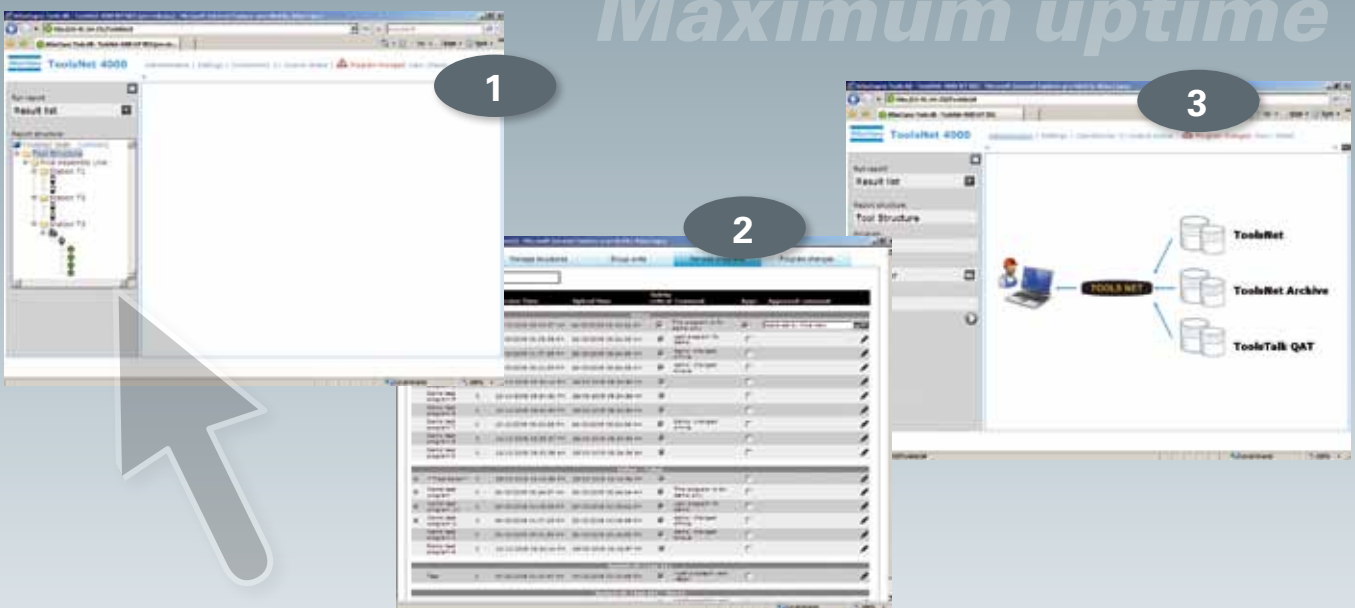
Maximum uptime

1

ToolsNet 4000

Run report
Result list
Report structure
Tool Structure
Station T1
Station T2
Station T3

2

Manage structures
Show units
Approve changes
Program changes

3

ToolsNet 4000

Run report
Result list
Report structure
Tool Structure

TOOLS NET

ToolsNet

ToolsNet Archive

ToolsTalk QAT